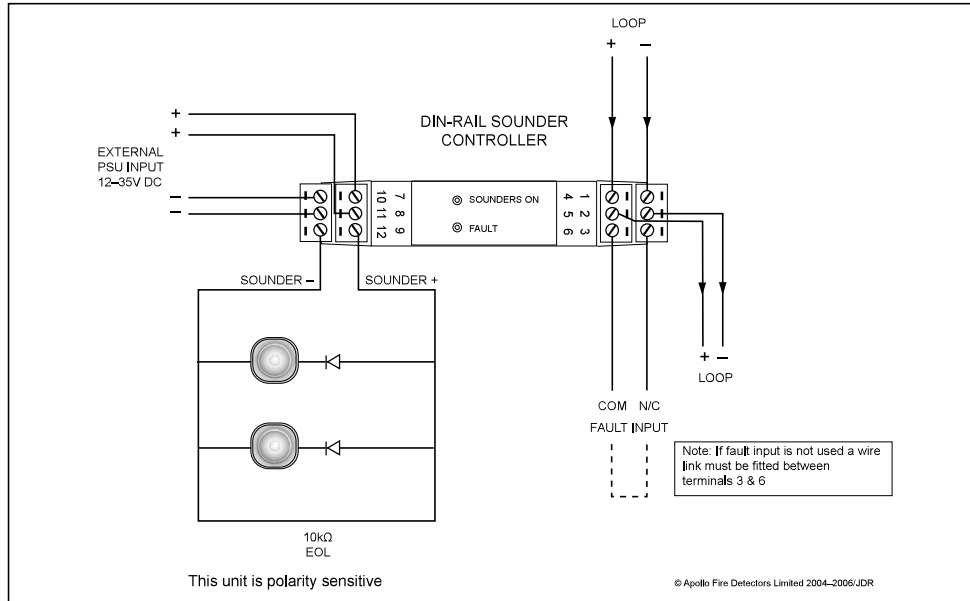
LOOP
+ –

+
+

EXTERNAL
PSU INPUT
12–35V DC

–
–

DIN-RAIL SOUNDER
CONTROLLER

7 8 9
10 11 12

SOUNDERS ON
FAULT

1 2 3
4 5 6

SOUNDER –
SOUNDER +

+ –
LOOP

COM N/C
FAULT INPUT

Note: If fault input is not used a wire link must be fitted between terminals 3 & 6

10kΩ
EOL

This unit is polarity sensitive

© Apollo Fire Detectors Limited 2004–2006/JDR